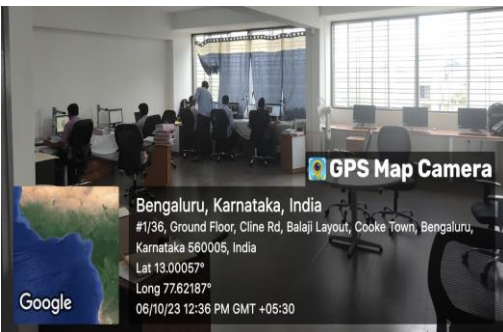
GPS Map Camera

Bengaluru, Karnataka, India

#1/36, Ground Floor, Cline Rd, Balaji Layout, Cooke Town, Bengaluru, Karnataka 560005, India

Lat 13.00057°

Long 77.62187°

06/10/23 12:36 PM GMT +05:30

Google